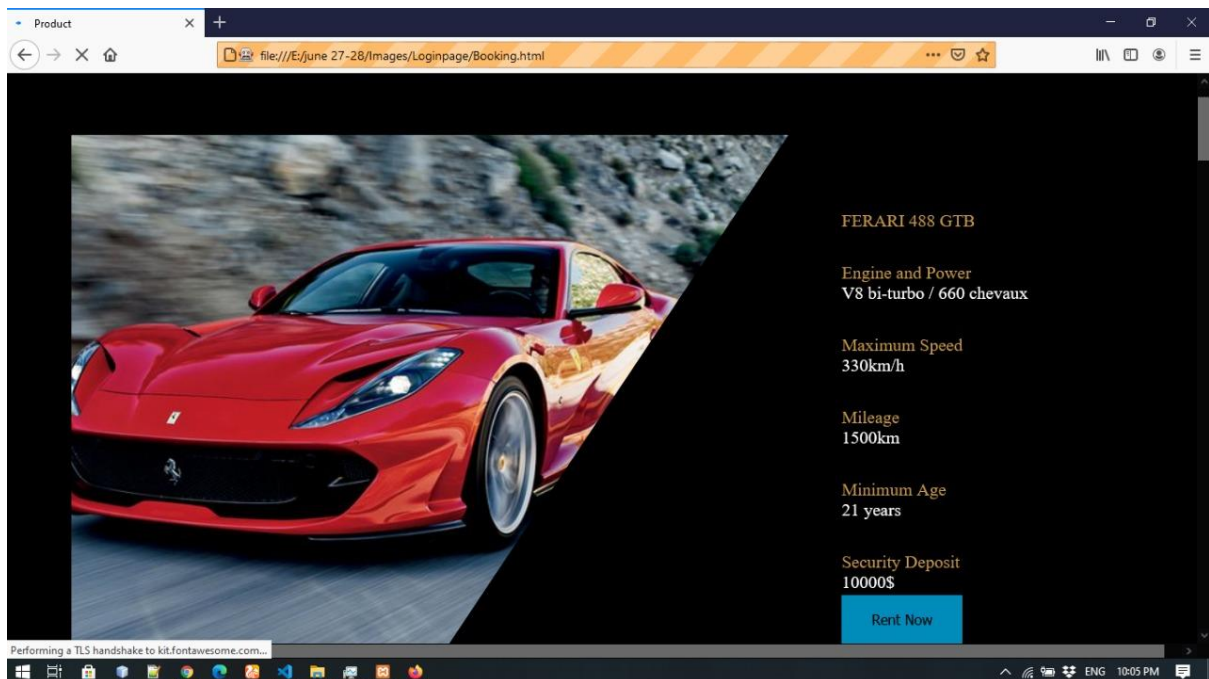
Product

file:///E:/june 27-28/Images/Loginpage/Booking.html

FERARI 488 GTB

Engine and Power
V8 bi-turbo / 660 chevaux

Maximum Speed
330km/h

Mileage
1500km

Minimum Age
21 years

Security Deposit
10000$

Rent Now

Performing a TLS handshake to kit.fontawesome.com...

ENG 10:05 PM